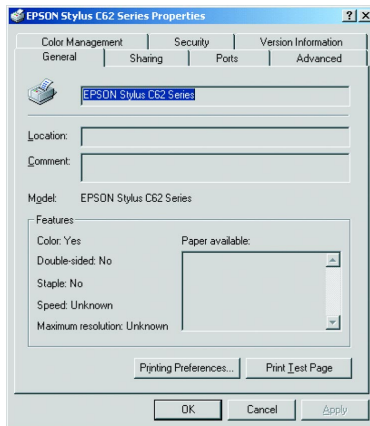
EPSON Stylus C62 Series Properties

?

Color Management

Security

Version Information

General

Sharing

Ports

Advanced

EPSON Stylus C62 Series

Location:

Comment:

Model: EPSON Stylus C62 Series

Features

Color: Yes

Paper available:

Double-sided: No

Staple: No

Speed: Unknown

Maximum resolution: Unknown

Printing Preferences...

Print Test Page

OK

Cancel

Apply